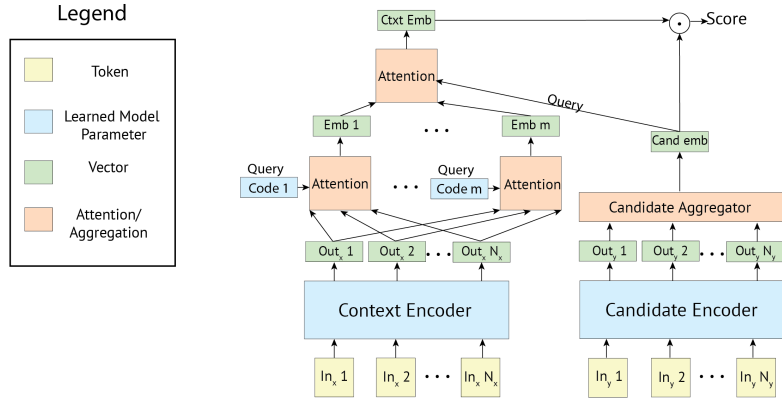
Legend

Token

Learned Model Parameter

Vector

Attention/ Aggregation

Ctxt Emb

$\odot$ Score

Attention

Query

Emb 1

. . .

Emb m

Cand emb

Query

Code 1

Attention

. . .

Query

Code m

Attention

Candidate Aggregator

Out$_x$ 1

Out$_x$ 2

. . .

Out$_x$ N$_x$

Out$_y$ 1

Out$_y$ 2

. . .

Out$_y$ N$_y$

Context Encoder

Candidate Encoder

In$_x$ 1

In$_x$ 2

. . .

In$_x$ N$_x$

In$_y$ 1

In$_y$ 2

. . .

In$_y$ N$_y$